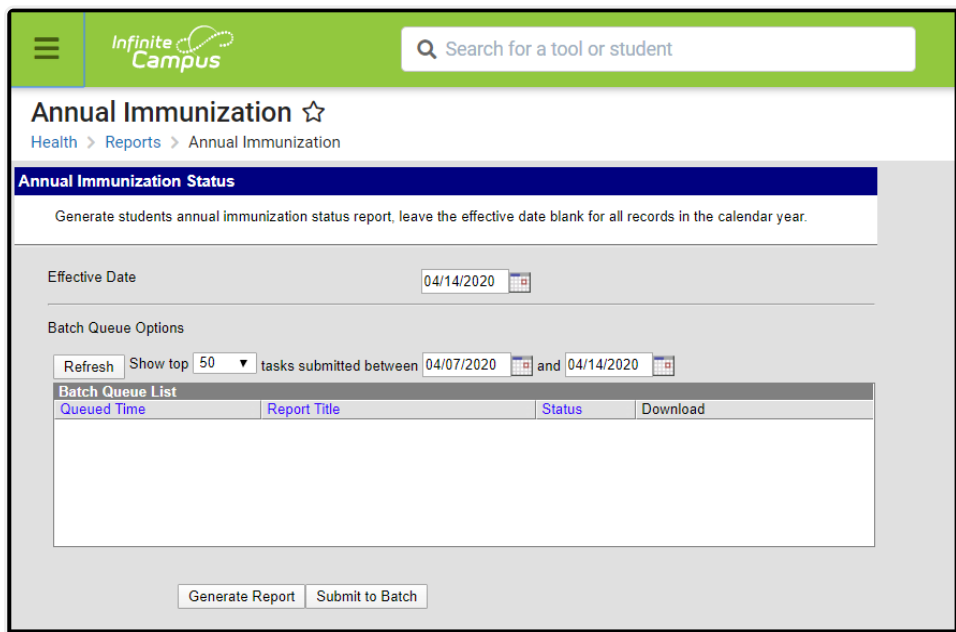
Infinite Campus

Search for a tool or student

Annual Immunization ☆

Health > Reports > Annual Immunization

Annual Immunization Status

Generate students annual immunization status report, leave the effective date blank for all records in the calendar year.

Effective Date 04/14/2020

Batch Queue Options

Refresh Show top 50 tasks submitted between 04/07/2020 and 04/14/2020

Batch Queue List

| Queued Time | Report Title | Status | Download |
|---|---|---|---|

Generate Report Submit to Batch